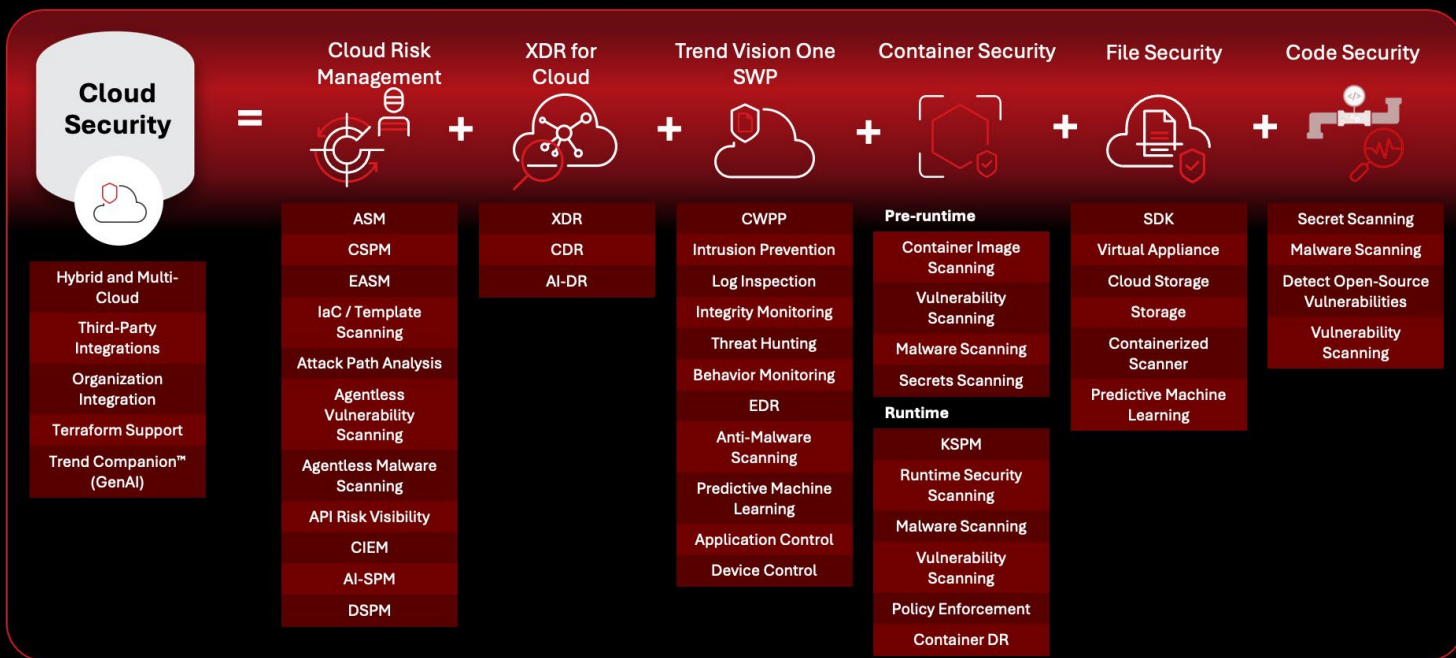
Cloud Security

=

Cloud Risk Management

+

XDR for Cloud

+

Trend Vision One SWP

+

Container Security

+

File Security

+

Code Security

Hybrid and Multi-Cloud

Third-Party Integrations

Organization Integration

Terraform Support

Trend Companion™ (GenAI)

ASM

CSPM

EASM

IaC / Template Scanning

Attack Path Analysis

Agentless Vulnerability Scanning

Agentless Malware Scanning

API Risk Visibility

CIEM

AI-SPM

DSPM

XDR

CDR

AI-DR

CWPP

Intrusion Prevention

Log Inspection

Integrity Monitoring

Threat Hunting

Behavior Monitoring

EDR

Anti-Malware Scanning

Predictive Machine Learning

Application Control

Device Control

Pre-runtime

Container Image Scanning

Vulnerability Scanning

Malware Scanning

Secrets Scanning

Runtime

KSPM

Runtime Security Scanning

Malware Scanning

Vulnerability Scanning

Policy Enforcement

Container DR

SDK

Virtual Appliance

Cloud Storage

Storage

Containerized Scanner

Predictive Machine Learning

Secret Scanning

Malware Scanning

Detect Open-Source Vulnerabilities

Vulnerability Scanning